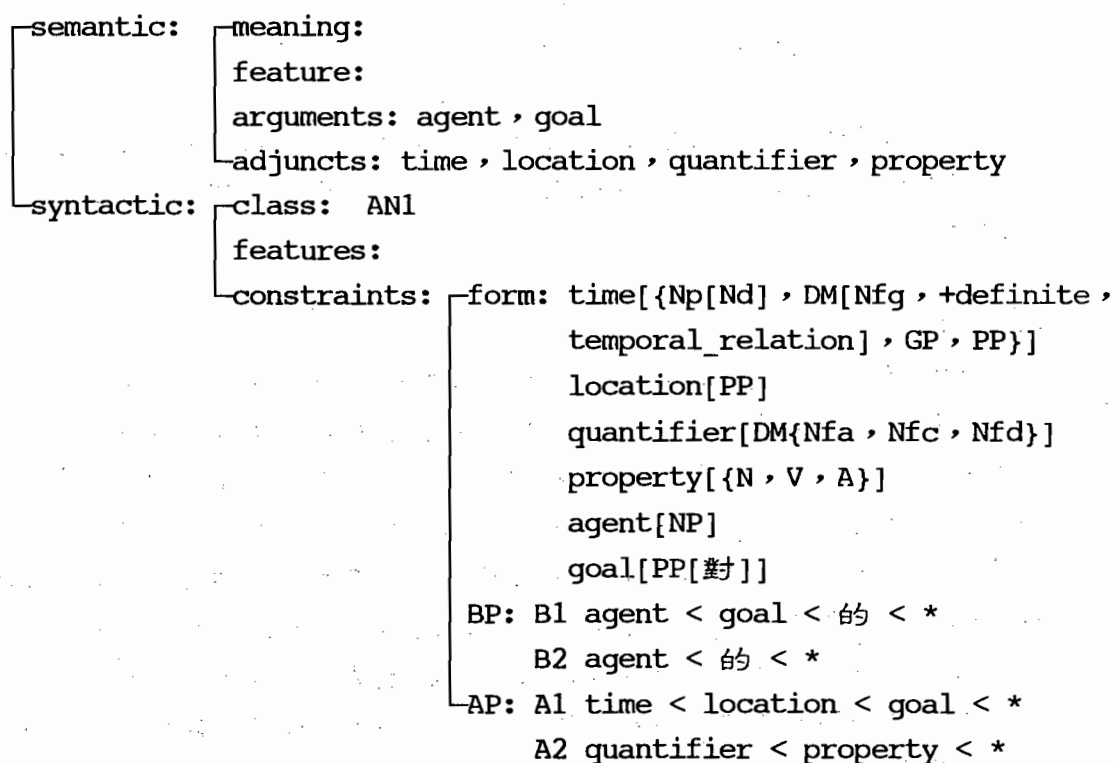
semantic: meaning:
feature:
arguments: agent , goal
adjuncts: time , location , quantifier , property
syntactic: class: AN1
features:
constraints: form: time[{Np[Nd] , DM[Nfg , +definite , temporal_relation] , GP , PP}]
location[PP]
quantifier[DM{Nfa , Nfc , Nfd}]
property[{N , V , A}]
agent[NP]
goal[PP[對]]
BP: B1 agent < goal < 的 < *
B2 agent < 的 < *
AP: A1 time < location < goal < *
A2 quantifier < property < *